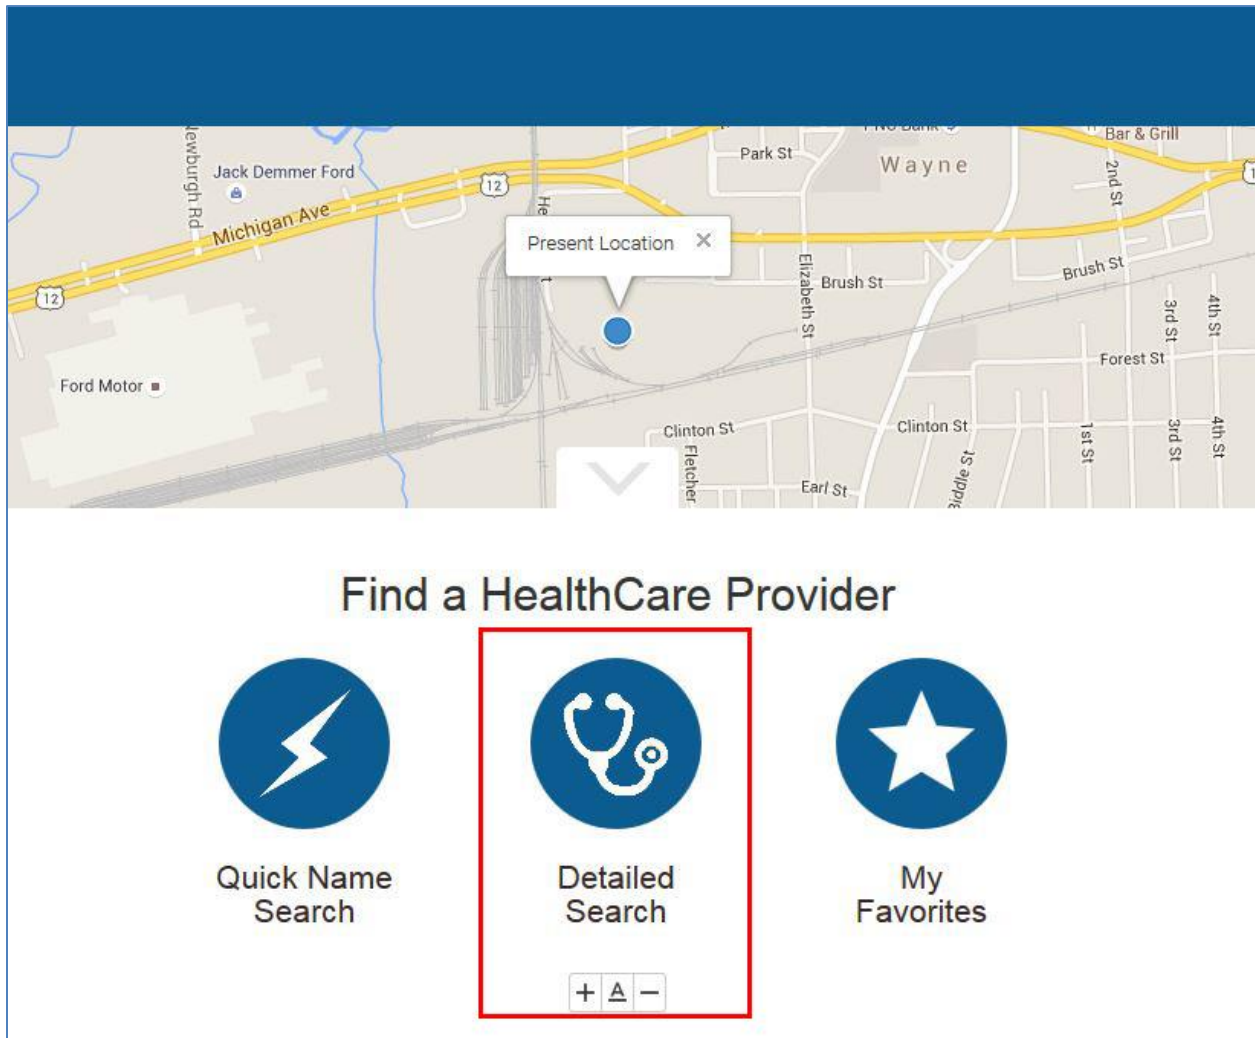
Newburgh Rd
Jack Demmer Ford
Michigan Ave
12
12
Park St
Wayne
Bar & Grill
2nd St
Present Location ✕
Elizabeth St
Brush St
Brush St
3rd St
4th St
Forest St
Ford Motor
Clinton St
Fletcher
Clinton St
Earl St
1st St
3rd St
4th St

Find a HealthCare Provider

Quick Name Search

Detailed Search

My Favorites

+ A −